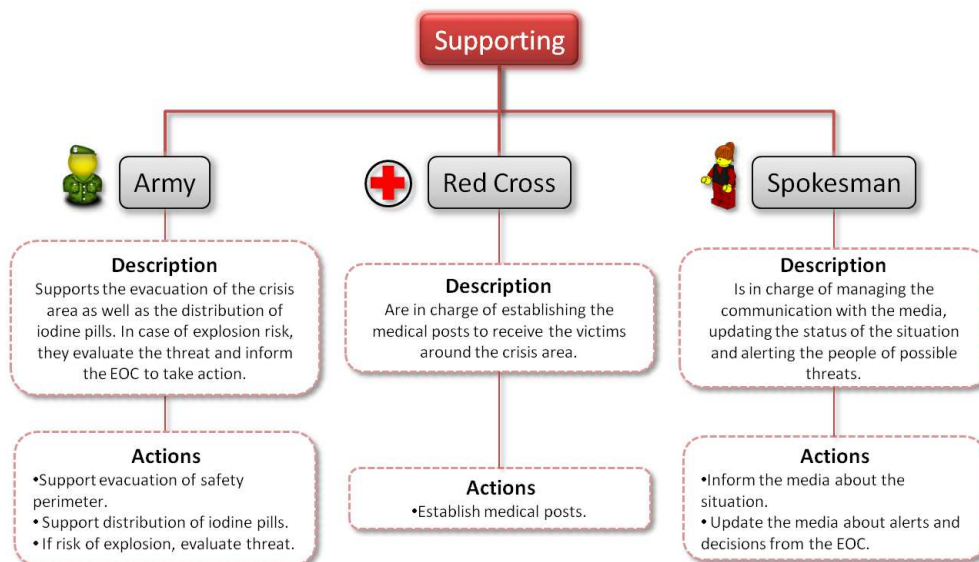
Supporting

Army

Description
Supports the evacuation of the crisis area as well as the distribution of iodine pills. In case of explosion risk, they evaluate the threat and inform the EOC to take action.

Actions
•Support evacuation of safety perimeter.
• Support distribution of iodine pills.
• If risk of explosion, evaluate threat.

Red Cross

Description
Are in charge of establishing the medical posts to receive the victims around the crisis area.

Actions
•Establish medical posts.

Spokesman

Description
Is in charge of managing the communication with the media, updating the status of the situation and alerting the people of possible threats.

Actions
•Inform the media about the situation.
• Update the media about alerts and decisions from the EOC.